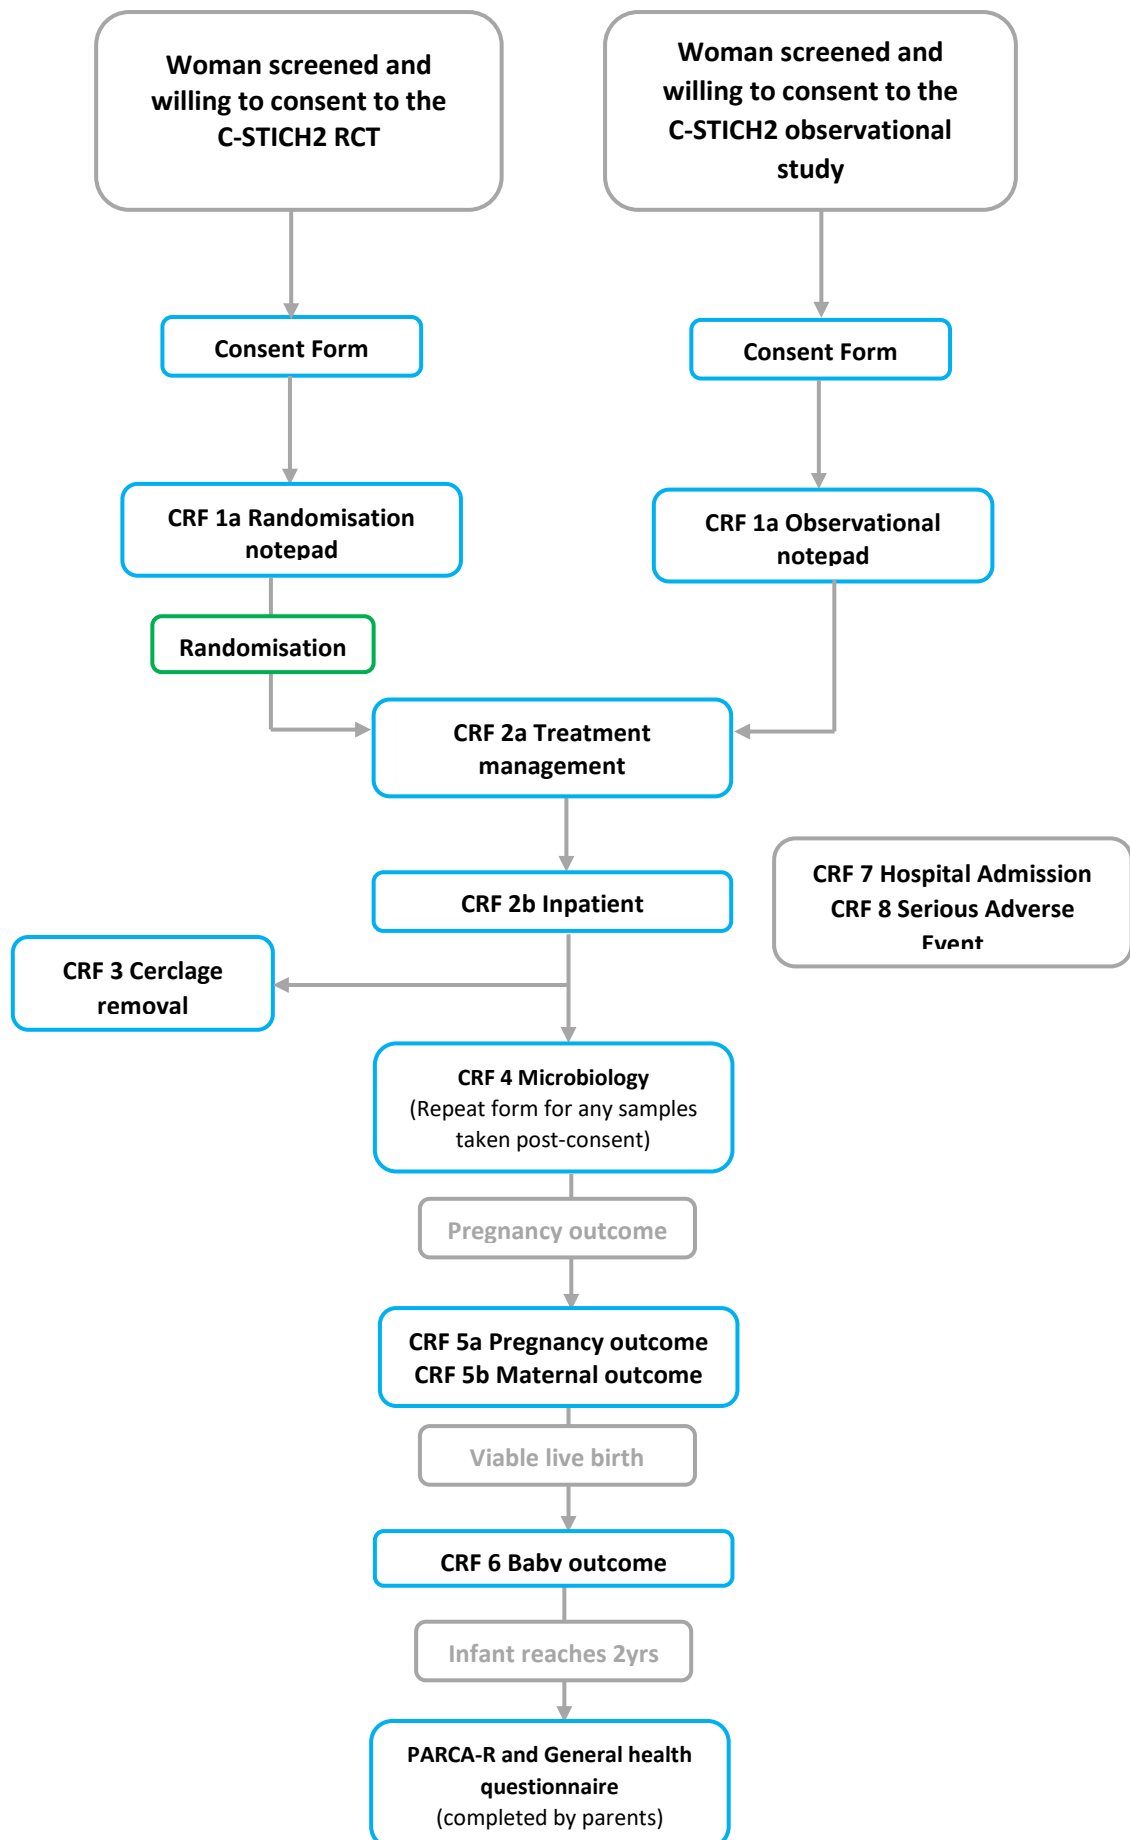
Woman screened and willing to consent to the C-STICH2 RCT

Woman screened and willing to consent to the C-STICH2 observational study

Consent Form

Consent Form

CRF 1a Randomisation notepad

CRF 1a Observational notepad

Randomisation

CRF 2a Treatment management

CRF 7 Hospital Admission
CRF 8 Serious Adverse Event

CRF 2b Inpatient

CRF 3 Cerclage removal

CRF 4 Microbiology
(Repeat form for any samples taken post-consent)

Pregnancy outcome

CRF 5a Pregnancy outcome
CRF 5b Maternal outcome

Viable live birth

CRF 6 Baby outcome

Infant reaches 2yrs

PARCA-R and General health questionnaire
(completed by parents)